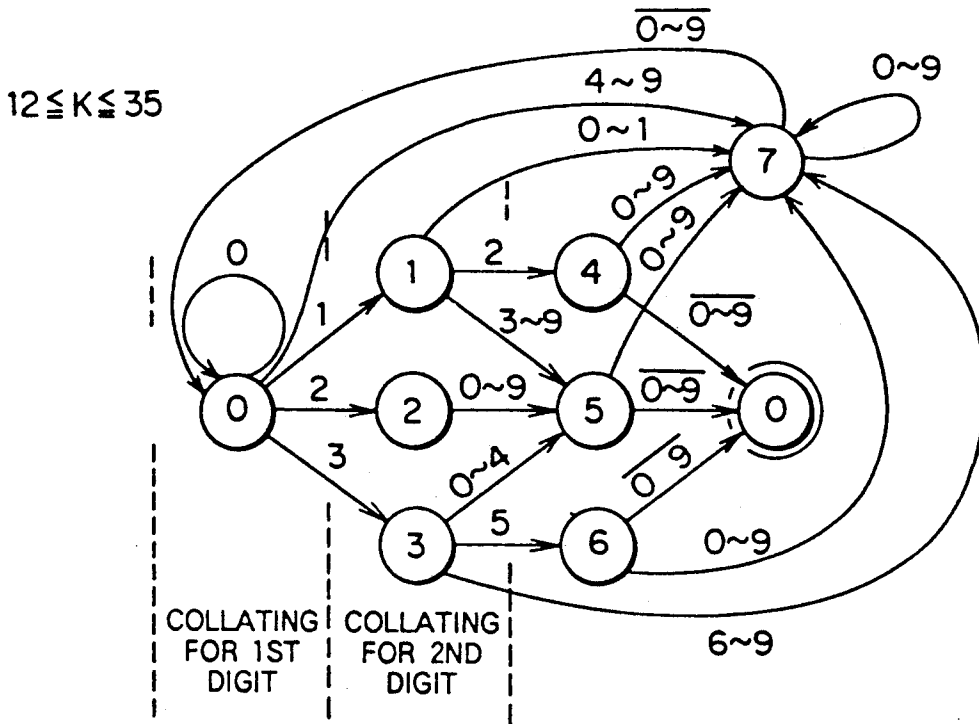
$\overline{0\sim9}$

$12 \leqq K \leqq 35$

4~9

0~9

0~1

7

0~9

0~9

0

1

2

4

1

3~9

$\overline{0\sim9}$

0

2

2

0~9

5

$\overline{0\sim9}$

0

3

0~4

$\overline{0\sim9}$

5

3

6

0~9

COLLATING FOR 1ST DIGIT

COLLATING FOR 2ND DIGIT

6~9